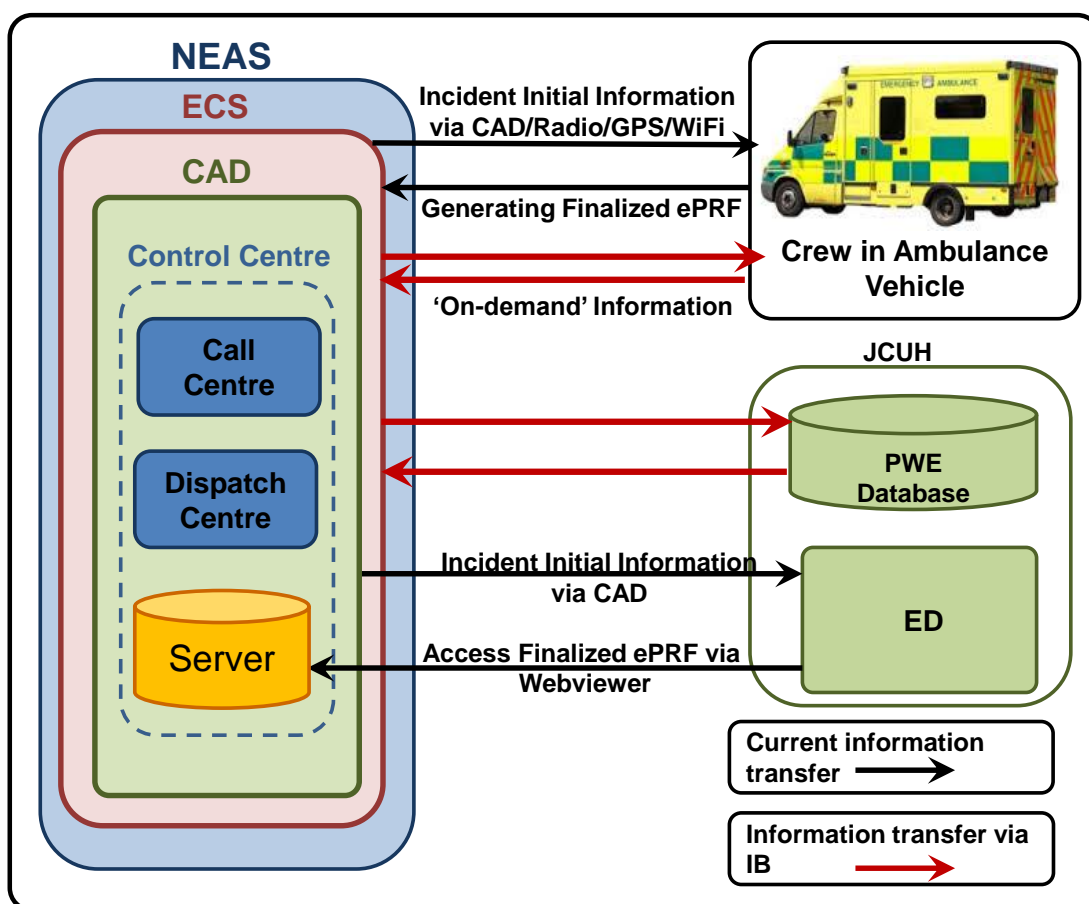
NEAS
ECS
CAD
Control Centre
Call Centre
Dispatch Centre
Server
Incident Initial Information via CAD/Radio/GPS/WiFi
Generating Finalized ePRF
'On-demand' Information
EMERGENCY AMBULANCE
Crew in Ambulance Vehicle
JCUH
PWE Database
Incident Initial Information via CAD
ED
Access Finalized ePRF via Webviewer
Current information transfer
Information transfer via IB